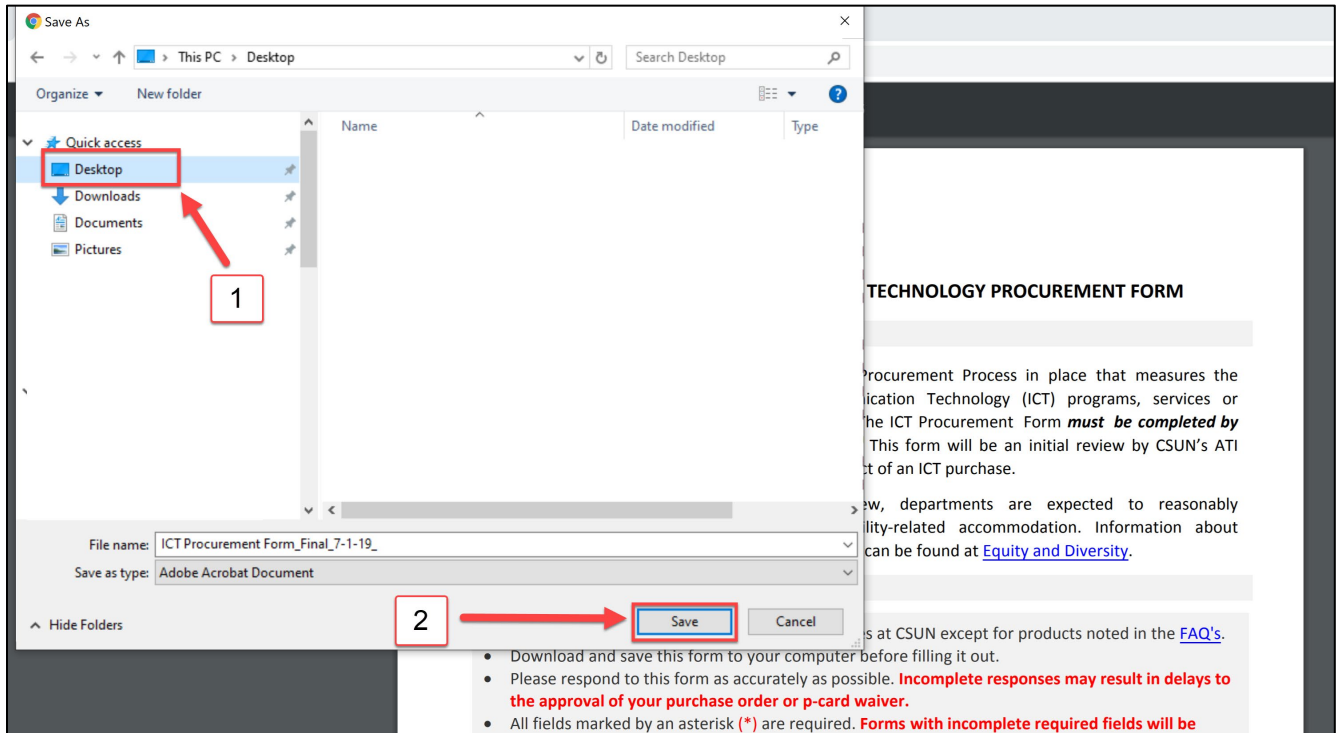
Save As

This PC > Desktop

Search Desktop

Organize ▾ New folder

Quick access
Desktop
Downloads
Documents
Pictures

Name
Date modified
Type

1

File name: ICT Procurement Form_Final_7-1-19_
Save as type: Adobe Acrobat Document

Hide Folders

2

Save
Cancel

TECHNOLOGY PROCUREMENT FORM

Procurement Process in place that measures the ication Technology (ICT) programs, services or The ICT Procurement Form ***must be completed by*** This form will be an initial review by CSUN's ATI ct of an ICT purchase.

ew, departments are expected to reasonably lity-related accommodation. Information about can be found at Equity and Diversity.

s at CSUN except for products noted in the FAQ's.

- Download and save this form to your computer before filling it out.
- Please respond to this form as accurately as possible. **Incomplete responses may result in delays to the approval of your purchase order or p-card waiver.**
- All fields marked by an asterisk (\*) are required. **Forms with incomplete required fields will be**